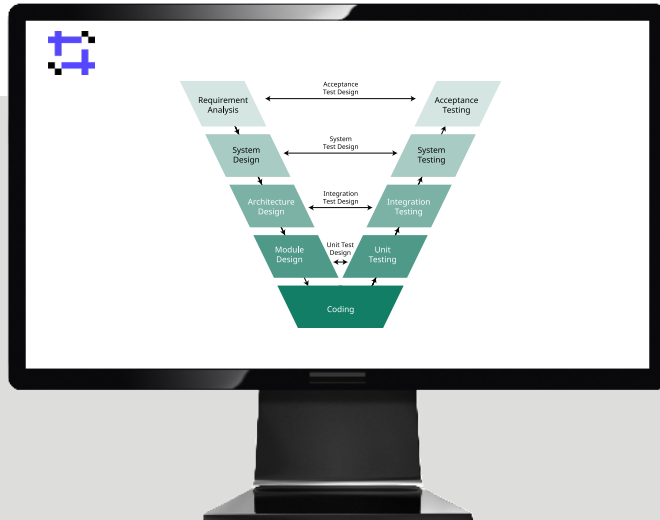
Requirement Analysis

Acceptance Test Design

Acceptance Testing

System Design

System Test Design

System Testing

Architecture Design

Integration Test Design

Integration Testing

Module Design

Unit Test Design

Unit Testing

Coding